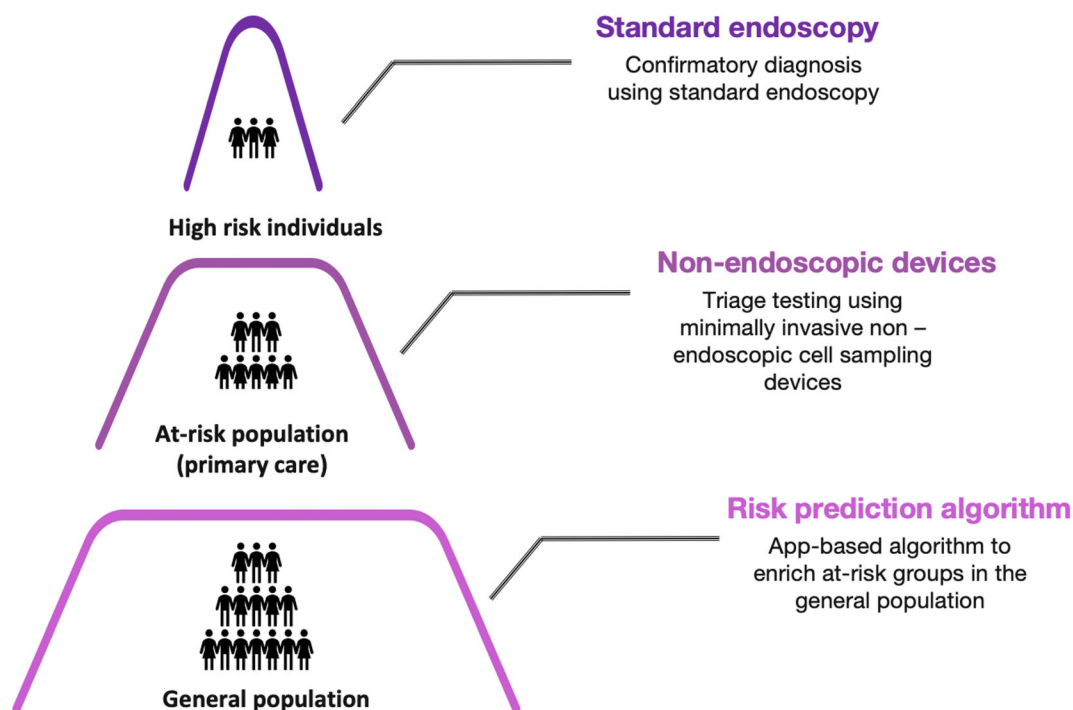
Standard endoscopy
Confirmatory diagnosis using standard endoscopy

High risk individuals

Non-endoscopic devices
Triage testing using minimally invasive non – endoscopic cell sampling devices

At-risk population (primary care)

Risk prediction algorithm
App-based algorithm to enrich at-risk groups in the general population

General population